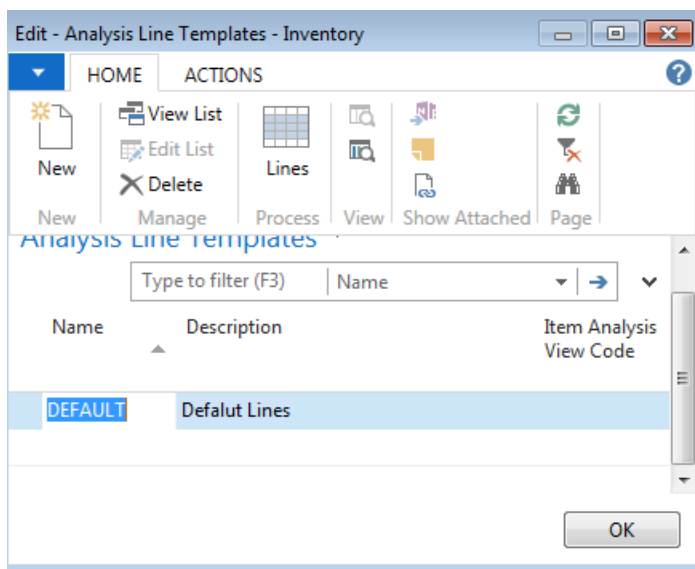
Edit - Analysis Line Templates - Inventory

HOME ACTIONS

New

View List
Edit List
Delete

Lines

New Manage Process View Show Attached Page

Analysis Line Templates

Type to filter (F3) Name

| Name | Description | Item Analysis View Code |
|---|---|---|
| DEFAULT | Defalut Lines | |

OK